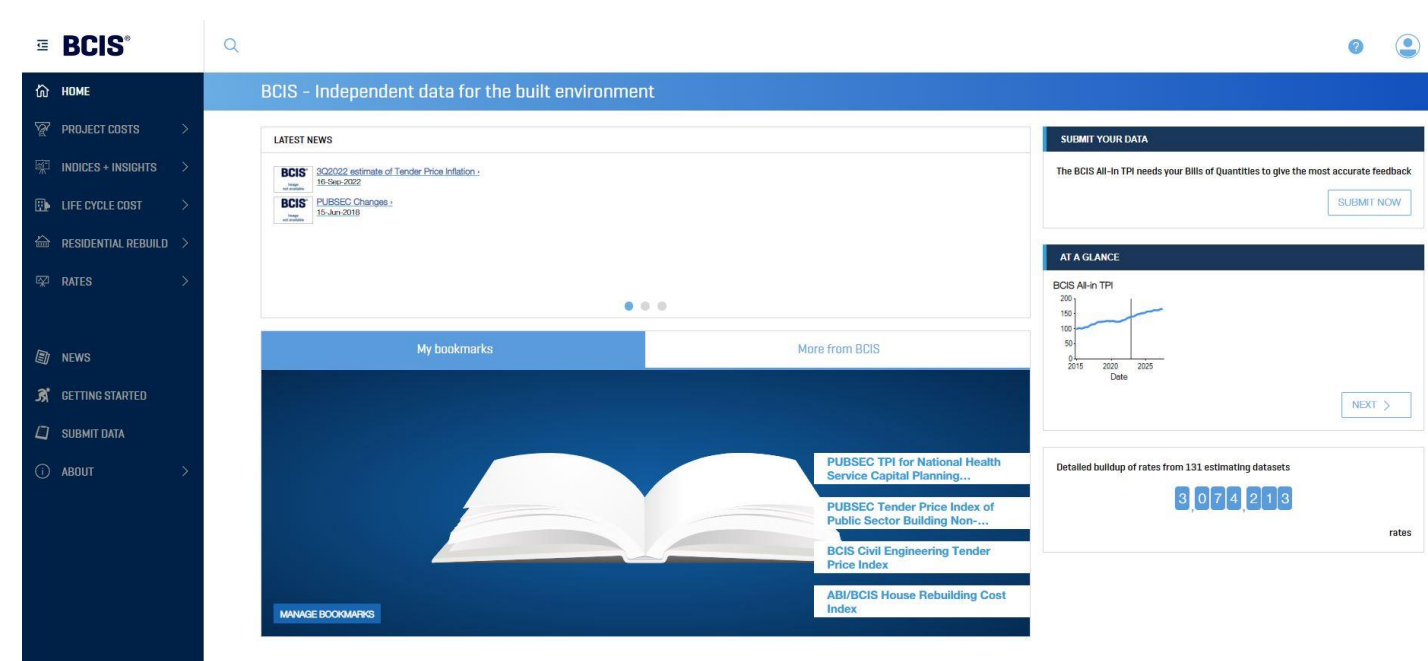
BCIS®

HOME
PROJECT COSTS
INDICES + INSIGHTS
LIFE CYCLE COST
RESIDENTIAL REBUILD
RATES

NEWS
GETTING STARTED
SUBMIT DATA
ABOUT

BCIS - Independent data for the built environment

LATEST NEWS

BCIS Image not available 3Q2022 estimate of Tender Price Inflation › 16-Sep-2022
BCIS Image not available PUBSEC Changes › 15-Jun-2018

My bookmarks | More from BCIS

PUBSEC TPI for National Health Service Capital Planning...
PUBSEC Tender Price Index of Public Sector Building Non-...
BCIS Civil Engineering Tender Price Index
ABI/BCIS House Rebuilding Cost Index

MANAGE BOOKMARKS

SUBMIT YOUR DATA

The BCIS All-In TPI needs your Bills of Quantities to give the most accurate feedback

SUBMIT NOW

AT A GLANCE

BCIS All-in TPI
200
150
100
50
0
2015 2020 2025
Date

NEXT >

Detailed buildup of rates from 131 estimating datasets

3,074,213

rates